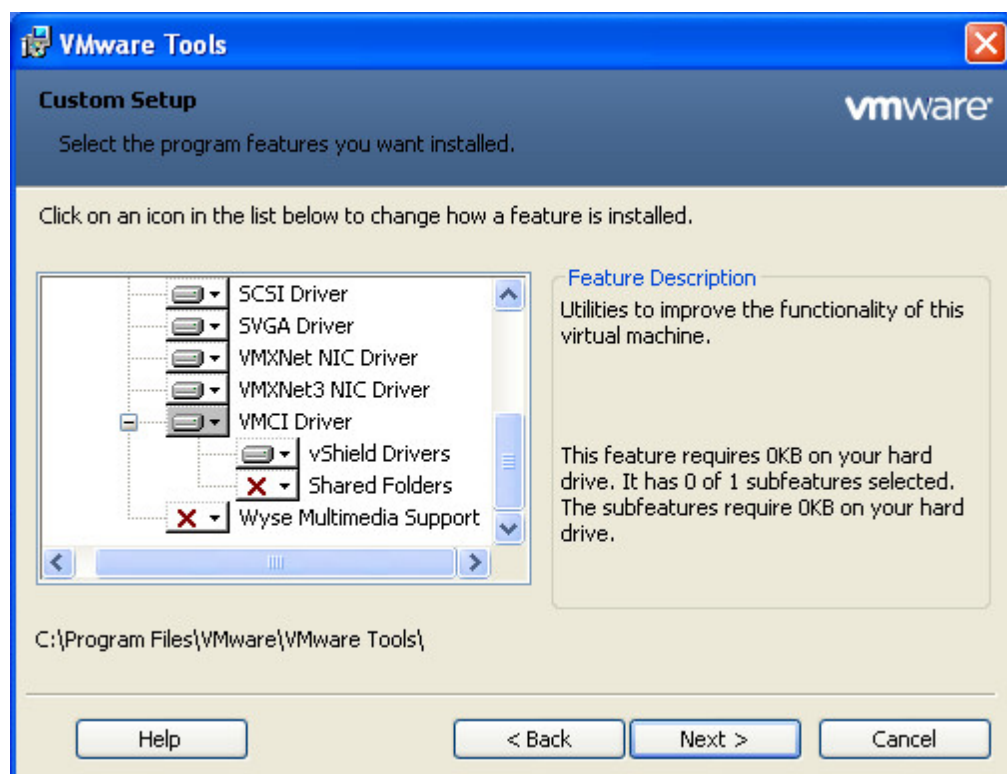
VMware Tools

Custom Setup

Select the program features you want installed.

vmware

Click on an icon in the list below to change how a feature is installed.

SCSI Driver
SVGA Driver
VMXNet NIC Driver
VMXNet3 NIC Driver
VMCI Driver
vShield Drivers
Shared Folders
Wyse Multimedia Support

Feature Description

Utilities to improve the functionality of this virtual machine.

This feature requires 0KB on your hard drive. It has 0 of 1 subfeatures selected. The subfeatures require 0KB on your hard drive.

C:\Program Files\VMware\VMware Tools\

Help

< Back

Next >

Cancel